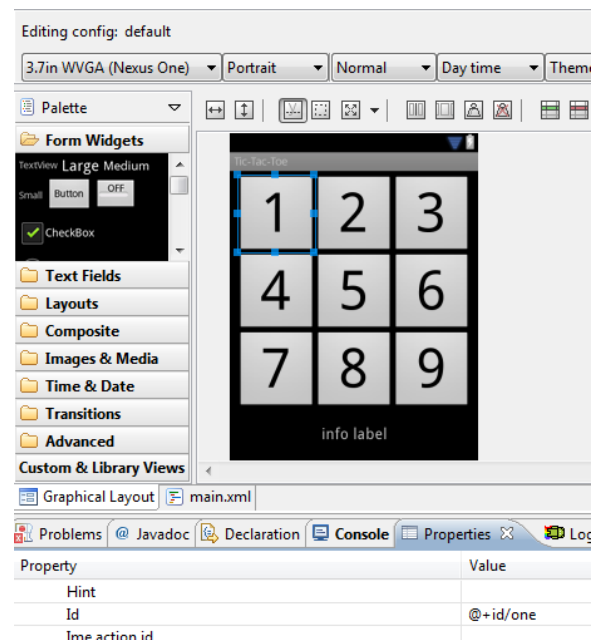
Editing config: default

3.7in WVGA (Nexus One) Portrait Normal Day time Theme

Palette

Form Widgets

TextView Large Medium

Small Button OFF

CheckBox

Text Fields

Layouts

Composite

Images & Media

Time & Date

Transitions

Advanced

Custom & Library Views

Tic-Tac-Toe

| 1 | 2 | 3 |
|---|---|---|
| 4 | 5 | 6 |
| 7 | 8 | 9 |

info label

Graphical Layout main.xml

Problems @ Javadoc Declaration Console Properties Lo

| Property | Value |
|---|---|
| Hint | |
| Id | @+id/one |
| Ime action id | |